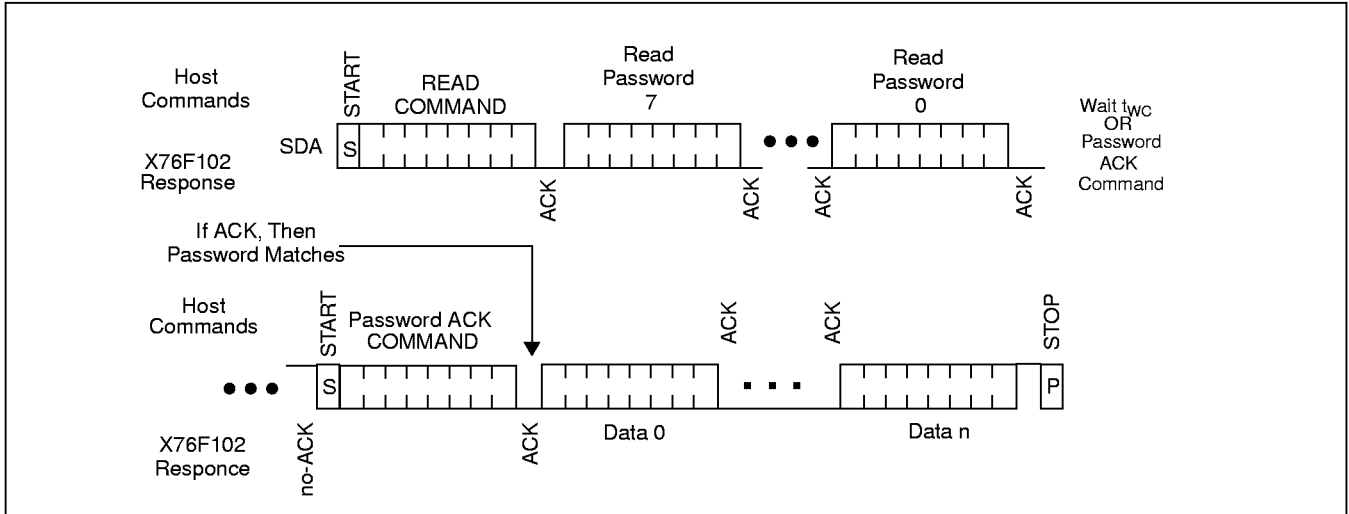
Host Commands

START

READ COMMAND

Read Password 7

Read Password 0

Wait $t_{WC}$ OR Password ACK Command

SDA

S

X76F102 Response

ACK

ACK

ACK

ACK

If ACK, Then Password Matches

Host Commands

START

Password ACK COMMAND

ACK

ACK

STOP

S

P

X76F102 Responce

no-ACK

ACK

Data 0

Data n